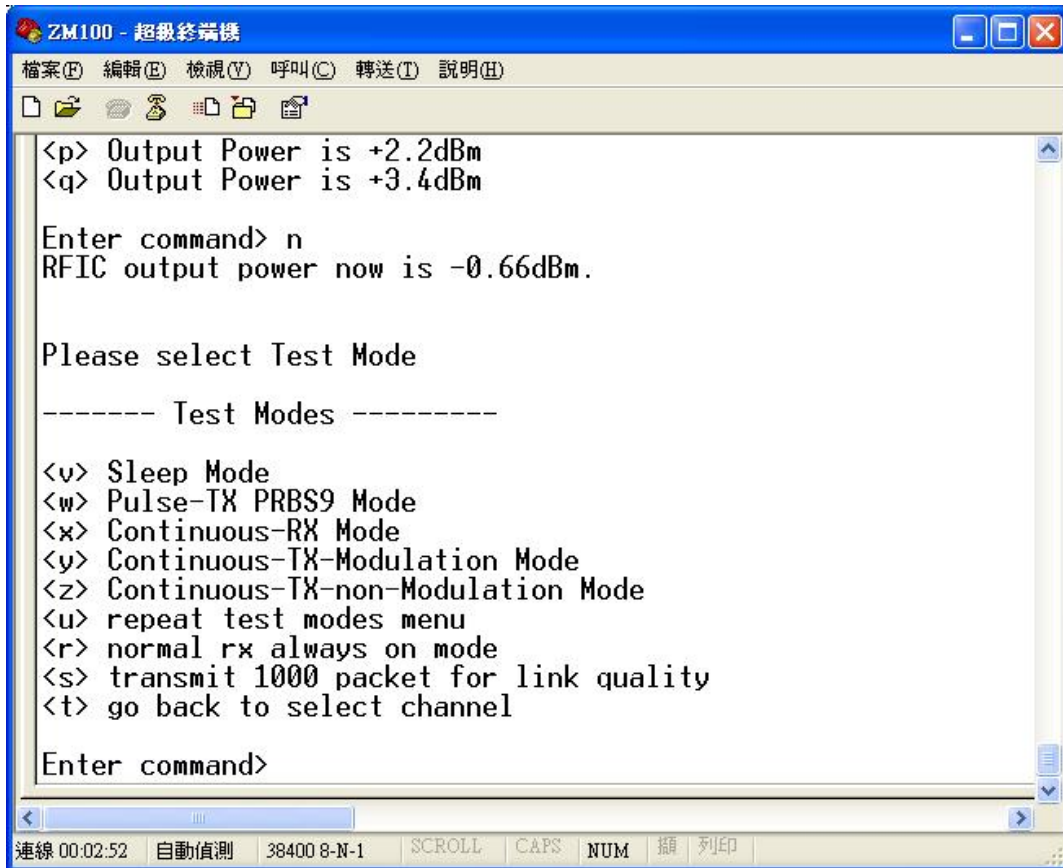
ZM100 - 超級終端機

檔案(F) 編輯(E) 檢視(V) 呼叫(C) 轉送(T) 說明(H)

<p> Output Power is +2.2dBm
<q> Output Power is +3.4dBm

Enter command> n
RFIC output power now is -0.66dBm.

Please select Test Mode

------- Test Modes ---------

<v> Sleep Mode
<w> Pulse-TX PRBS9 Mode
<x> Continuous-RX Mode
<y> Continuous-TX-Modulation Mode
<z> Continuous-TX-non-Modulation Mode
<u> repeat test modes menu
<r> normal rx always on mode
<s> transmit 1000 packet for link quality
<t> go back to select channel

Enter command>

連線 00:02:52 自動偵測 38400 8-N-1 SCROLL CAPS NUM 擷 列印